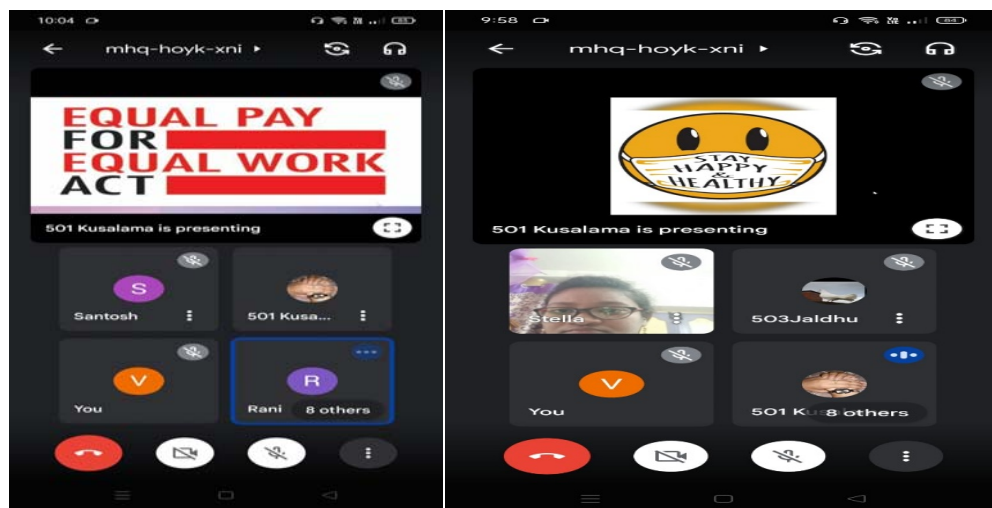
10:04

mhq-hoyk-xni

EQUAL PAY FOR EQUAL WORK ACT

501 Kusalama is presenting

S
Santosh

501 Kusa...

V
You

R
Rani

8 others

9:58

mhq-hoyk-xni

STAY HAPPY & HEALTHY

501 Kusalama is presenting

Stella

503Jaldhu

V
You

501 K

8 others